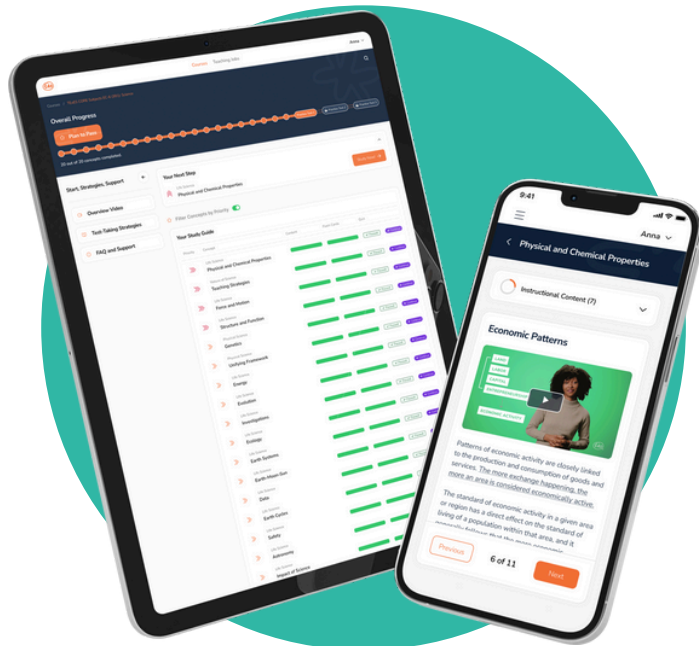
Overall Progress

Plan to Pass

Start, Strategies, Support

Overview Video

Test-Taking Strategies

FAQ and Support

Your Next Step

Physical and Chemical Properties

Filter Concepts by Priority

Your Study Guide

Physical and Chemical Properties

Teaching Strategies

Force and Motion

Structure and Function

Genetics

Unifying Framework

Energy

Evolution

Investigations

Ecology

Earth Systems

Earth-Moon-Sun

Data

Earth Cycles

Safety

Astronomy

Impact of Science

9:41

Anna

Physical and Chemical Properties

Instructional Content (7)

Economic Patterns

LAND

LABOR

CAPITAL

ECONOMIC ACTIVITY

Patterns of economic activity are closely linked to the production and consumption of goods and services. The more exchange happening, the more an area is considered economically active.

The standard of economic activity in a given area or region has a direct effect on the standard of living of a population within that area, and it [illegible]

Previous

6 of 11

Next